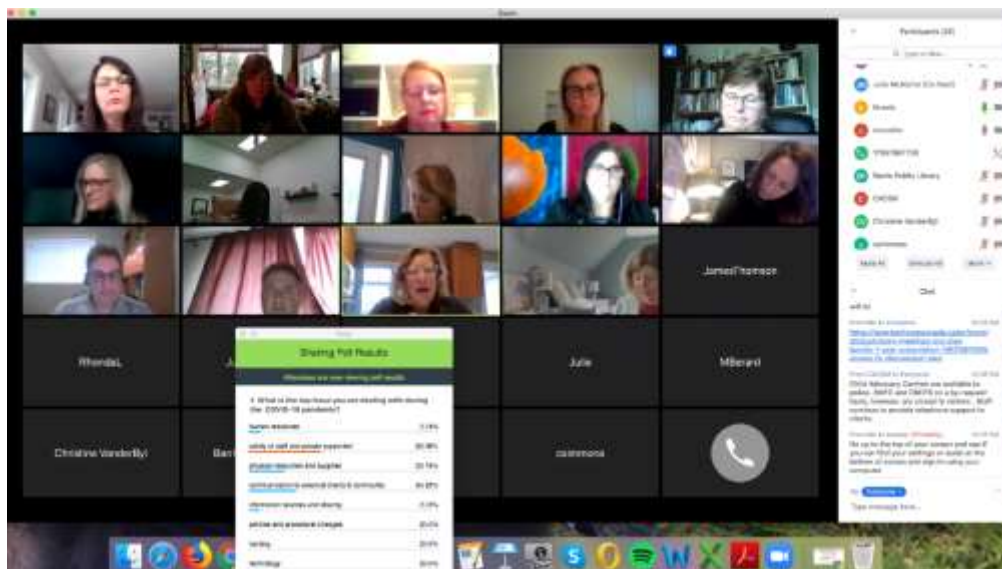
Zoom

Participants (30)

Search

Julie McKellar (Co-host)

Rhonda

Michelle

Nipissing Public Library

CHCNA

Christine VanderBijl

Mute All

Unmute All

More

Chat

JamesThomson

RhondaL

Julie

MBerard

Christine VanderBijl

Ban

ccammona

Sharing Poll Results

1. What is the top issue you are dealing with during the COVID-19 pandemic?

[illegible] 1.1%

safety of staff and people supported 30.38%

physical distancing and supplies 22.15%

communication to external clients & community 34.38%

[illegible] 3.3%

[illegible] 20.0%

funding 20.0%

technology 20.0%

To: Everyone

Type message here...